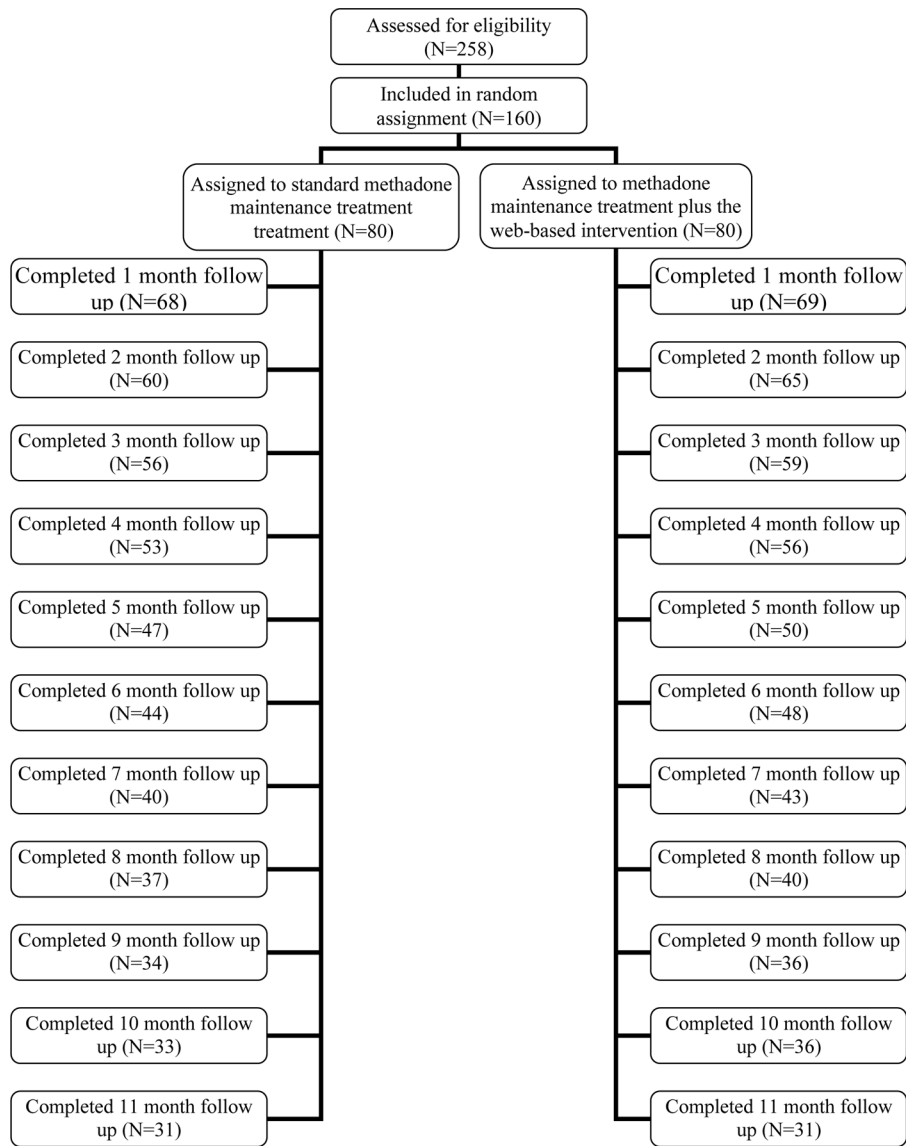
Assessed for eligibility (N=258)

Included in random assignment (N=160)

Assigned to standard methadone maintenance treatment treatment (N=80)

Completed 1 month follow up (N=68)

Completed 2 month follow up (N=60)

Completed 3 month follow up (N=56)

Completed 4 month follow up (N=53)

Completed 5 month follow up (N=47)

Completed 6 month follow up (N=44)

Completed 7 month follow up (N=40)

Completed 8 month follow up (N=37)

Completed 9 month follow up (N=34)

Completed 10 month follow up (N=33)

Completed 11 month follow up (N=31)

Assigned to methadone maintenance treatment plus the web-based intervention (N=80)

Completed 1 month follow up (N=69)

Completed 2 month follow up (N=65)

Completed 3 month follow up (N=59)

Completed 4 month follow up (N=56)

Completed 5 month follow up (N=50)

Completed 6 month follow up (N=48)

Completed 7 month follow up (N=43)

Completed 8 month follow up (N=40)

Completed 9 month follow up (N=36)

Completed 10 month follow up (N=36)

Completed 11 month follow up (N=31)